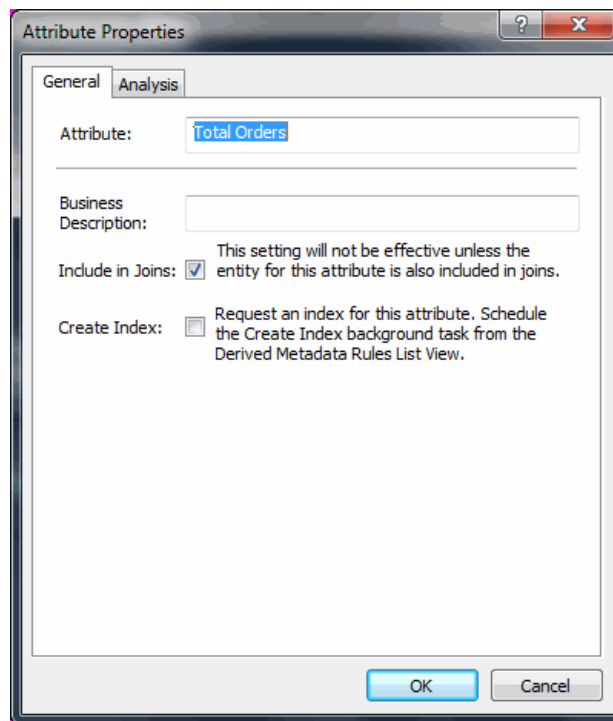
Attribute Properties

?

X

General

Analysis

Attribute: Total Orders

Business Description:

Include in Joins: This setting will not be effective unless the entity for this attribute is also included in joins.

Create Index: Request an index for this attribute. Schedule the Create Index background task from the Derived Metadata Rules List View.

OK

Cancel